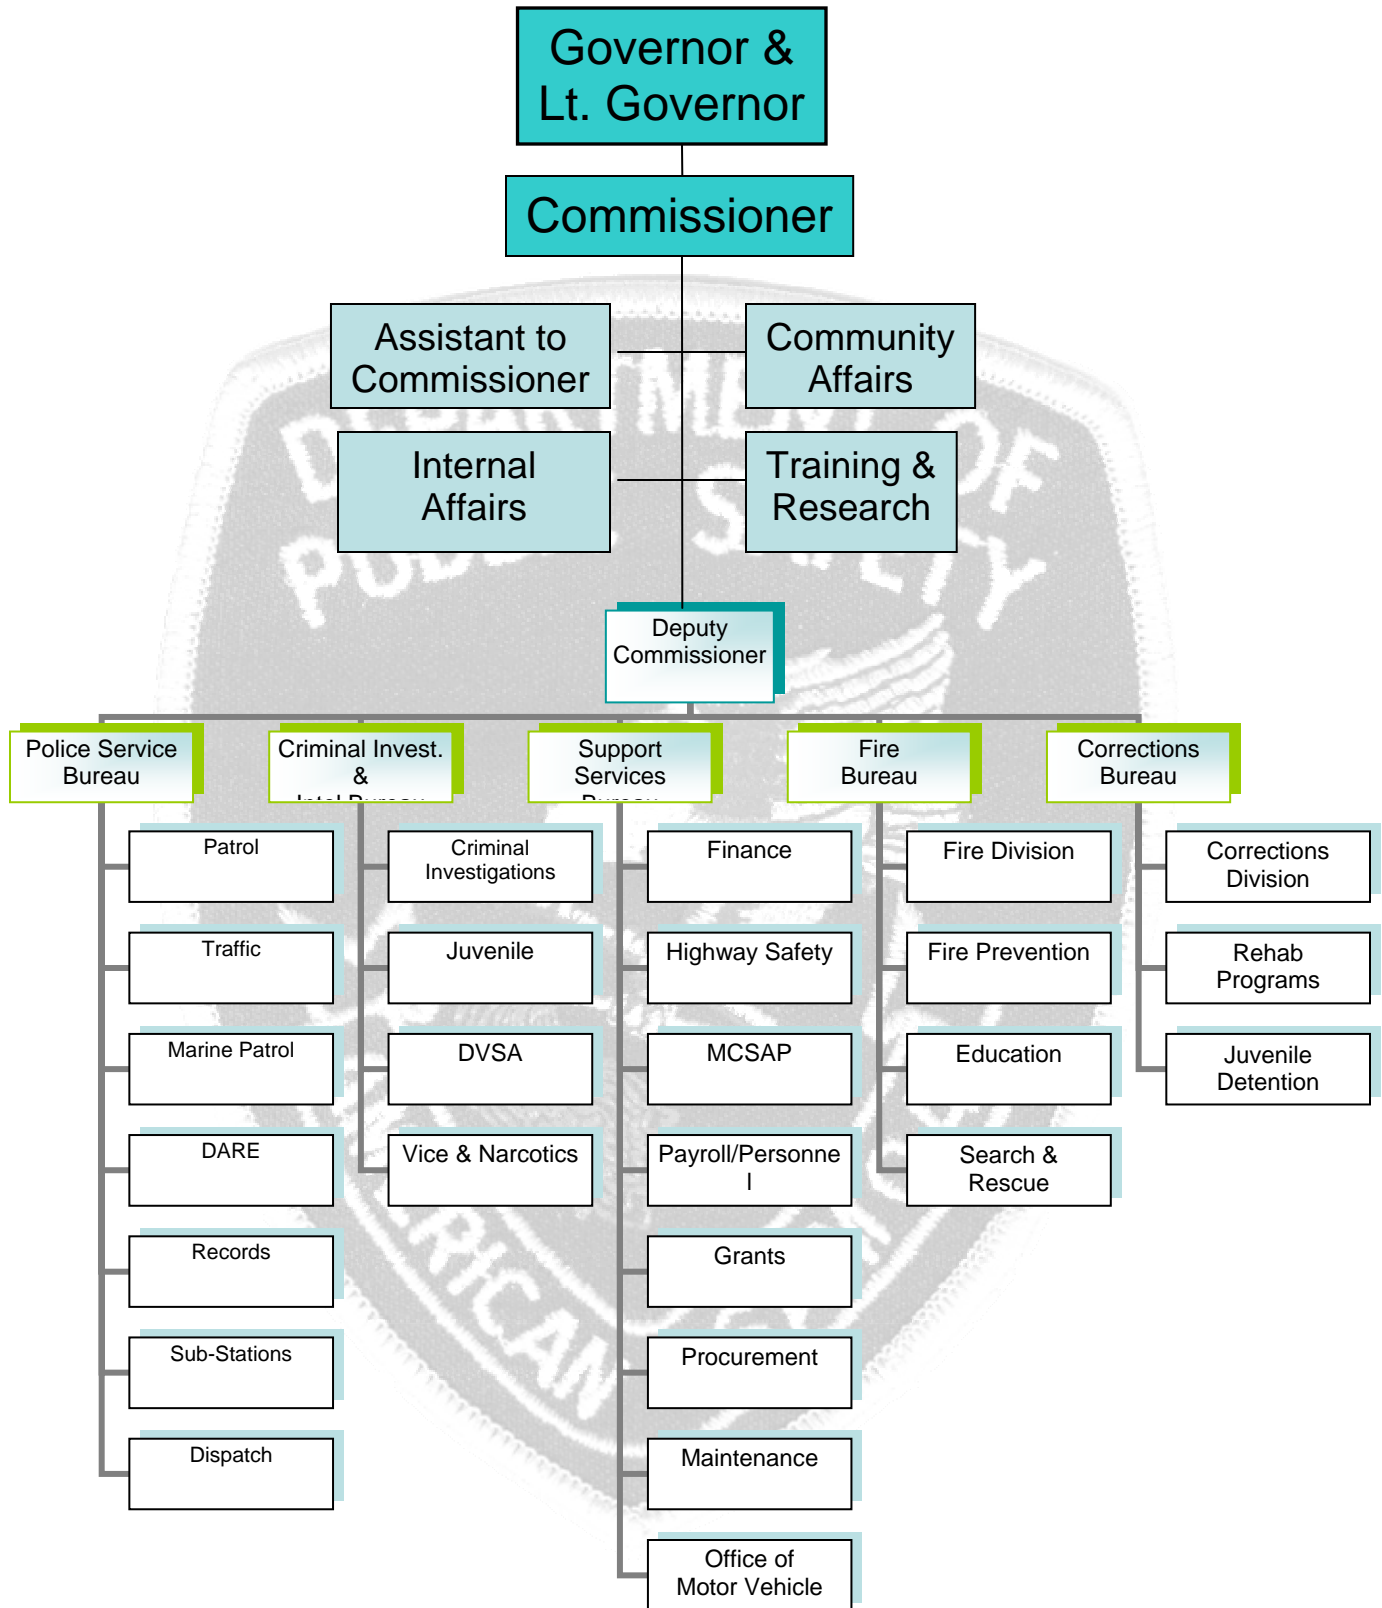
Governor & Lt. Governor

Commissioner

Assistant to Commissioner

Community Affairs

Internal Affairs

Training & Research

Deputy Commissioner

Police Service Bureau

Criminal Invest. & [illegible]

Support Services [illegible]

Fire Bureau

Corrections Bureau

Patrol

Traffic

Marine Patrol

DARE

Records

Sub-Stations

Dispatch

Criminal Investigations

Juvenile

DVSA

Vice & Narcotics

Finance

Highway Safety

MCSAP

Payroll/Personne l

Grants

Procurement

Maintenance

Office of Motor Vehicle

Fire Division

Fire Prevention

Education

Search & Rescue

Corrections Division

Rehab Programs

Juvenile Detention